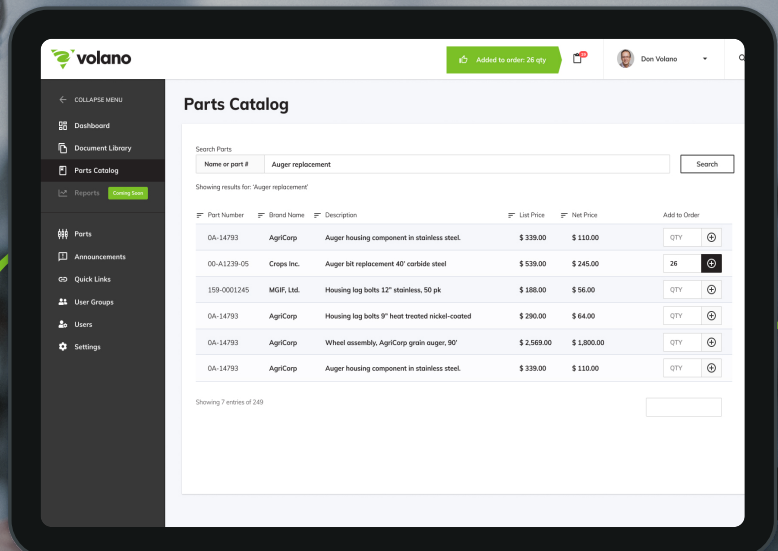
volano

Added to order: 26 qty

Don Volano

COLLAPSE MENU
Dashboard
Document Library
Parts Catalog
Reports Coming Soon
Parts
Announcements
Quick Links
User Groups
Users
Settings

Parts Catalog

Search Parts
Name or part # | Auger replacement | Search

Showing results for: 'Auger replacement'

| Part Number | Brand Name | Description | List Price | Net Price | Add to Order |
|---|---|---|---|---|---|
| 0A-14793 | AgriCorp | Auger housing component in stainless steel. | \$ 339.00 | \$ 110.00 | QTY |
| 00-A1239-05 | Crops Inc. | Auger bit replacement 40' carbide steel | \$ 539.00 | \$ 245.00 | 26 |
| 159-0001245 | MGIF, Ltd. | Housing lag bolts 12" stainless, 50 pk | \$ 188.00 | \$ 56.00 | QTY |
| 0A-14793 | AgriCorp | Housing lag bolts 9" heat treated nickel-coated | \$ 290.00 | \$ 64.00 | QTY |
| 0A-14793 | AgriCorp | Wheel assembly, AgriCorp grain auger, 90' | \$ 2,569.00 | \$ 1,800.00 | QTY |
| 0A-14793 | AgriCorp | Auger housing component in stainless steel. | \$ 339.00 | \$ 110.00 | QTY |

Showing 7 entries of 249